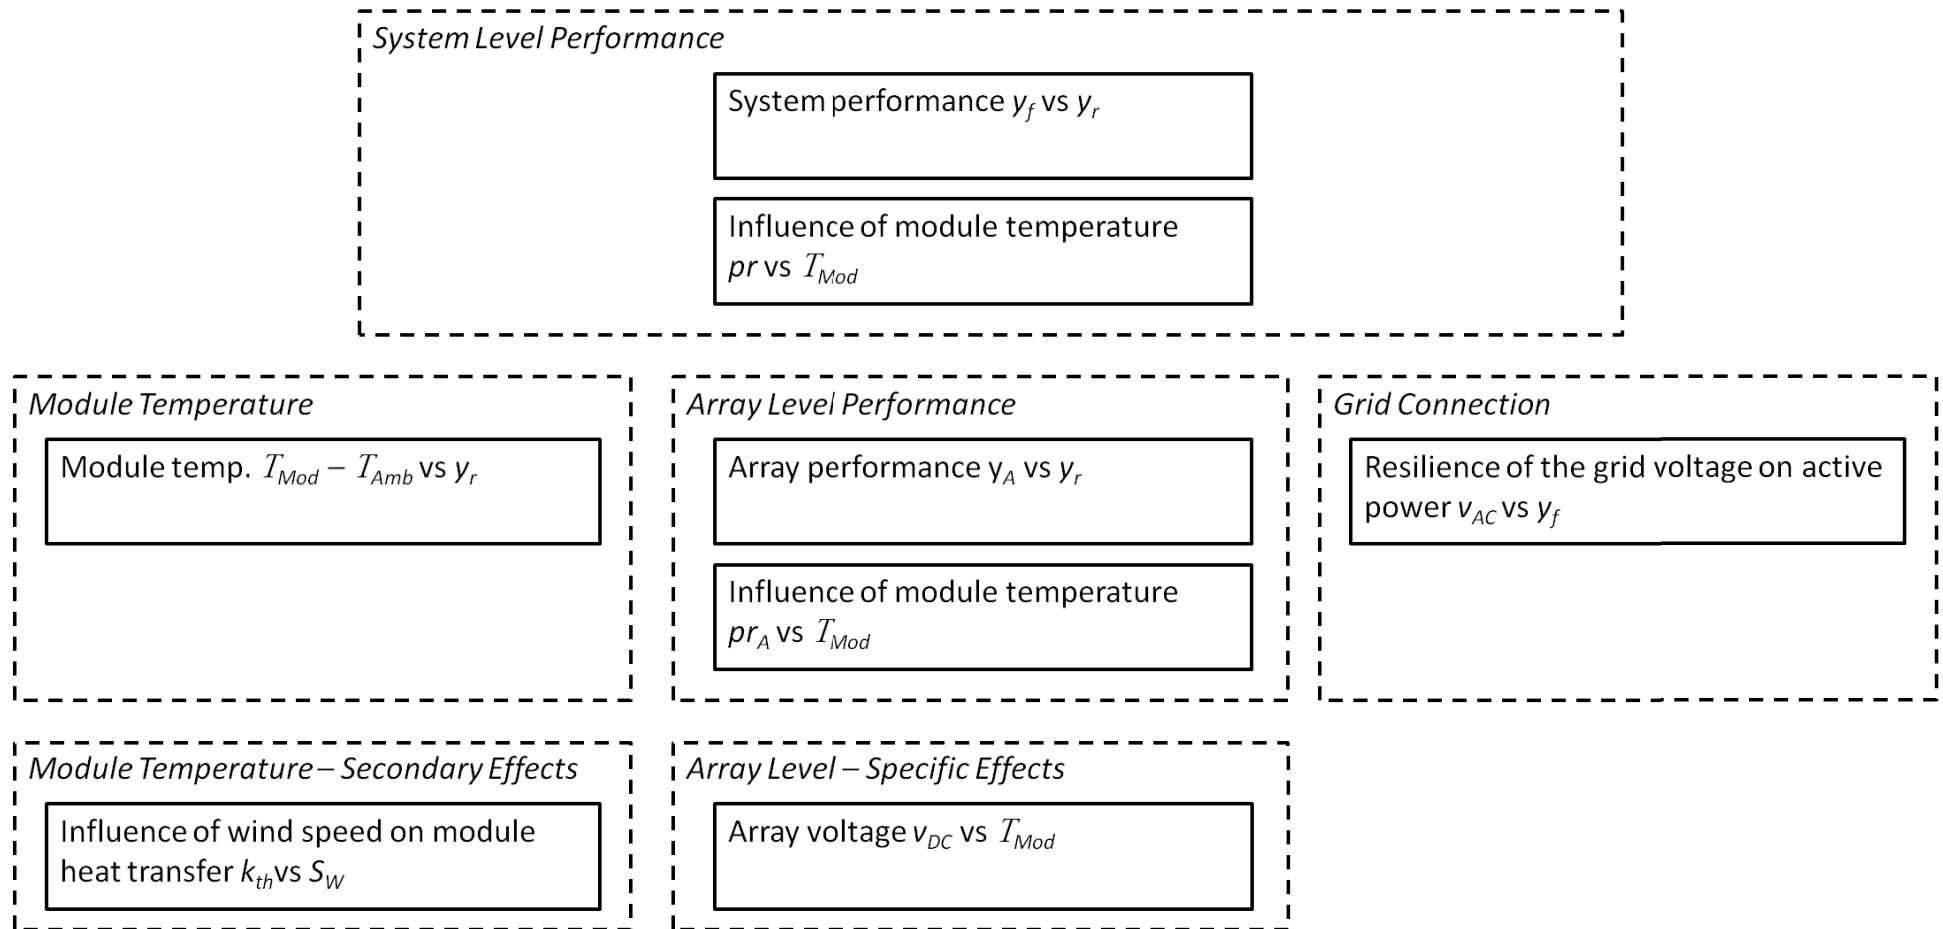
System Level Performance

System performance $y_f$ vs $y_r$

Influence of module temperature $pr$ vs $T_{Mod}$

Module Temperature

Module temp. $T_{Mod} - T_{Amb}$ vs $y_r$

Array Level Performance

Array performance $y_A$ vs $y_r$

Influence of module temperature $pr_A$ vs $T_{Mod}$

Grid Connection

Resilience of the grid voltage on active power $v_{AC}$ vs $y_f$

Module Temperature – Secondary Effects

Influence of wind speed on module heat transfer $k_{th}$ vs $S_W$

Array Level – Specific Effects

Array voltage $v_{DC}$ vs $T_{Mod}$